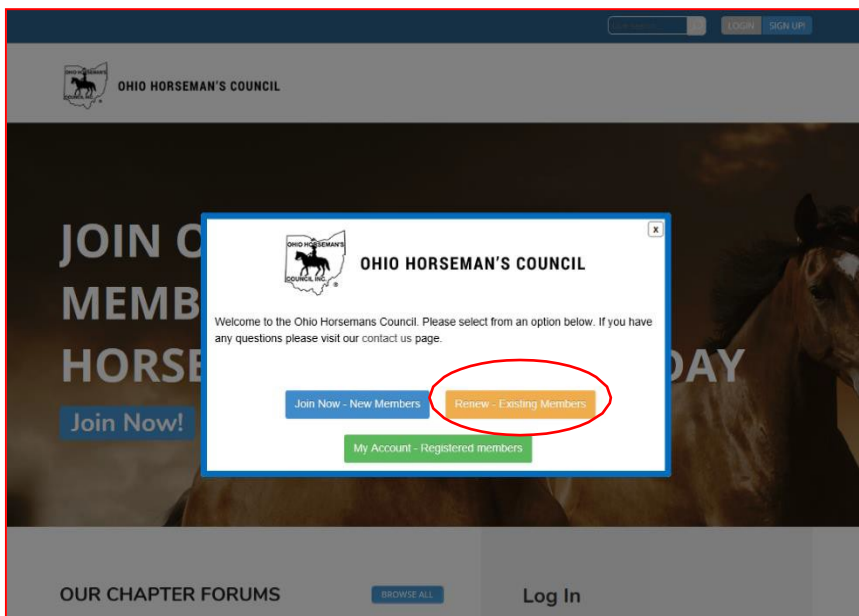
LOGIN SIGN UP!

OHIO HORSEMAN'S COUNCIL

JOIN O
MEMB
HORSE DAY

Join Now!

OHIO HORSEMAN'S COUNCIL, INC.

OHIO HORSEMAN'S COUNCIL

x

Welcome to the Ohio Horsemans Council. Please select from an option below. If you have any questions please visit our contact us page.

Join Now - New Members

Renew - Existing Members

My Account - Registered members

OUR CHAPTER FORUMS

BROWSE ALL

Log In